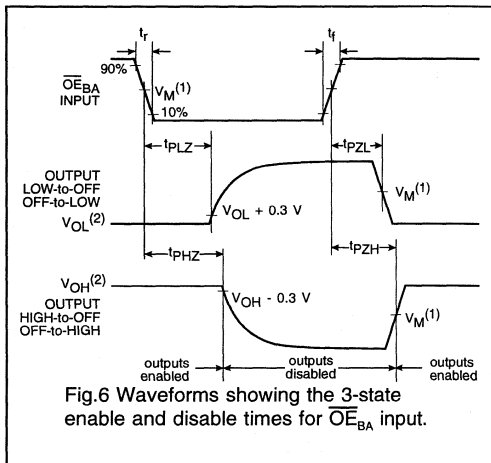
$t_r$

$t_f$

90%

$\overline{OE}_{BA}$ INPUT

$V_M^{(1)}$

10%

$t_{PLZ}$

$t_{PZL}$

OUTPUT LOW-to-OFF OFF-to-LOW

$V_M^{(1)}$

$V_{OL}^{(2)}$

$V_{OL}$ + 0.3 V

$t_{PHZ}$

$t_{PZH}$

$V_{OH}^{(2)}$

OUTPUT HIGH-to-OFF OFF-to-HIGH

$V_{OH}$ - 0.3 V

$V_M^{(1)}$

outputs enabled

outputs disabled

outputs enabled

Fig.6 Waveforms showing the 3-state enable and disable times for $\overline{OE}_{BA}$ input.